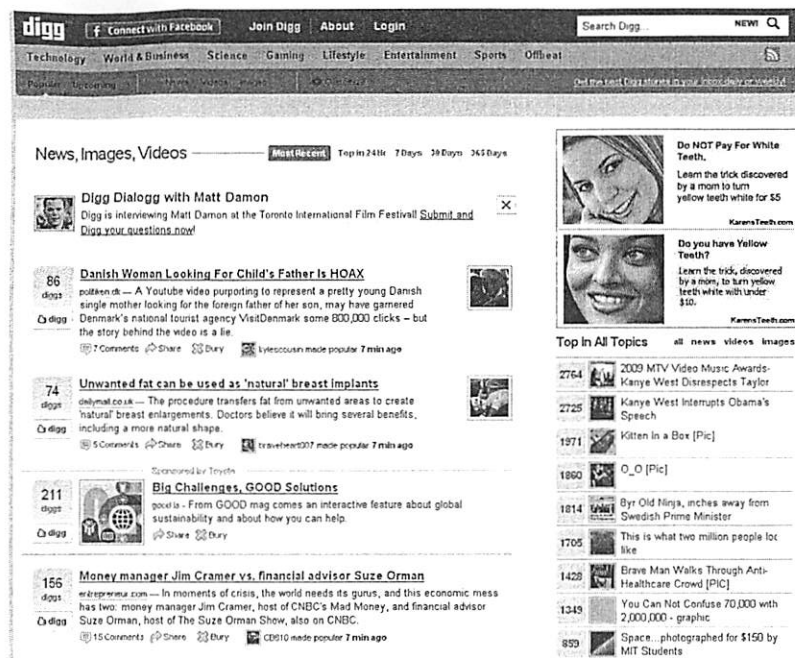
digg Connect with Facebook Join Digg About Login

Search Digg... NEW! 

Technology World & Business Science Gaming Lifestyle Entertainment Sports Offbeat

Popular Upcoming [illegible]

Get the best Digg stories in your inbox daily or weekly!

News, Images, Videos

Most Recent Top in 24 Hr 7 Days 30 Days 365 Days

Digg Dialogg with Matt Damon

Digg is interviewing Matt Damon at the Toronto International Film Festival! Submit and Digg your questions now!

×

86 diggs digg

Danish Woman Looking For Child's Father Is HOAX

politiken.dk — A Youtube video purporting to represent a pretty young Danish single mother looking for the foreign father of her son, may have garnered Denmark's national tourist agency VisitDenmark some 800,000 clicks – but the story behind the video is a lie.

7 Comments Share Bury lylescousin made popular 7 min ago

74 diggs digg

Unwanted fat can be used as 'natural' breast implants

dailymail.co.uk — The procedure transfers fat from unwanted areas to create 'natural' breast enlargements. Doctors believe it will bring several benefits, including a more natural shape.

5 Comments Share Bury braveheart007 made popular 7 min ago

Sponsored by Toyota

211 diggs digg

Big Challenges, GOOD Solutions

good.is - From GOOD mag comes an interactive feature about global sustainability and about how you can help.

Share Bury

156 diggs digg

Money manager Jim Cramer vs. financial advisor Suze Orman

entrepreneur.com — In moments of crisis, the world needs its gurus, and this economic mess has two: money manager Jim Cramer, host of CNBC's Mad Money, and financial advisor Suze Orman, host of The Suze Orman Show, also on CNBC.

15 Comments Share Bury CB610 made popular 7 min ago

Do NOT Pay For White Teeth.

Learn the trick discovered by a mom to turn yellow teeth white for $5

KarensTeeth.com

Do you have Yellow Teeth?

Learn the trick, discovered by a mom, to turn yellow teeth white with under $10.

KarensTeeth.com

Top In All Topics all news videos images

2764 2009 MTV Video Music Awards- Kanye West Disrespects Taylor

2725 Kanye West Interrupts Obama's Speech

1971 Kitten in a Box [Pic]

1860 O_O [Pic]

1814 8yr Old Ninja, inches away from Swedish Prime Minister

1705 This is what two million people loc like

1428 Brave Man Walks Through Anti-Healthcare Crowd [PIC]

1349 You Can Not Confuse 70,000 with 2,000,000 - graphic

859 Space...photographed for $150 by MIT Students